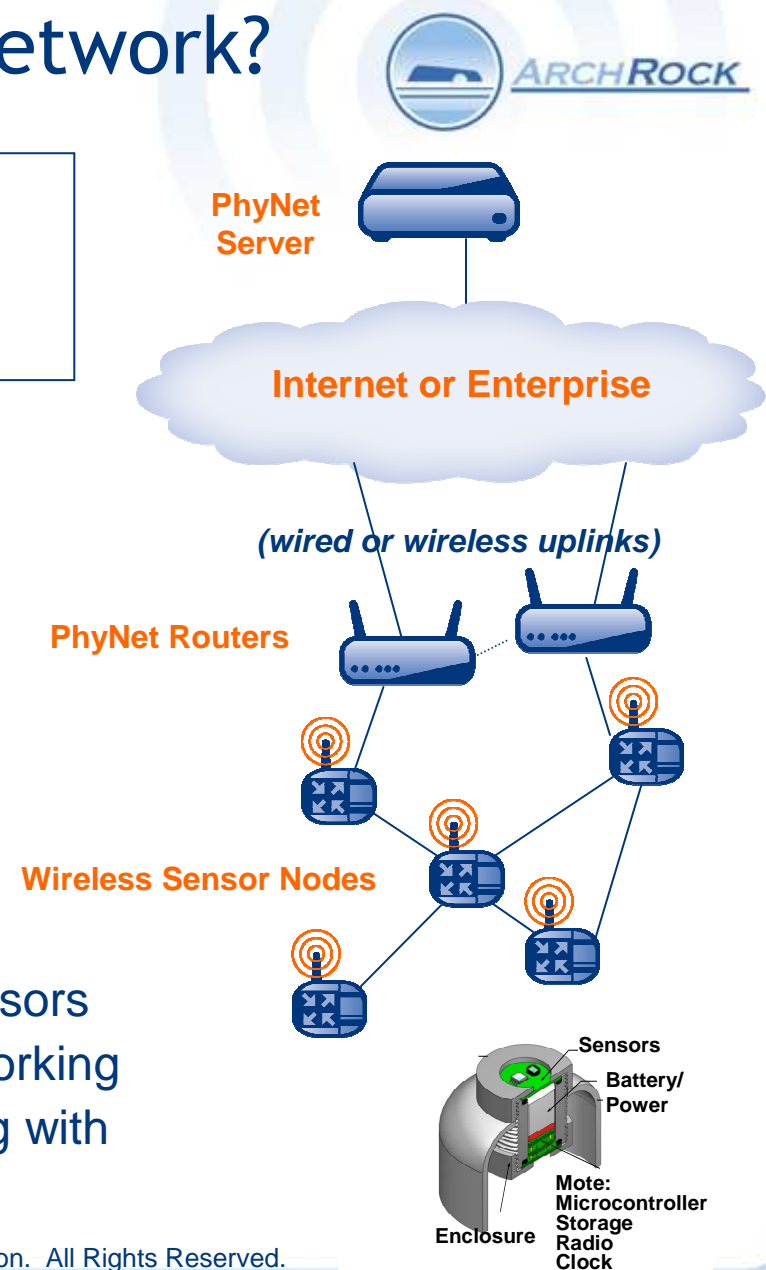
etwork?

ARCHROCK

PhyNet Server

Internet or Enterprise

(wired or wireless uplinks)

PhyNet Routers

Wireless Sensor Nodes

sors
orking
g with

Sensors

Battery/ Power

Mote: Microcontroller Storage Radio Clock

Enclosure

on. All Rights Reserved.